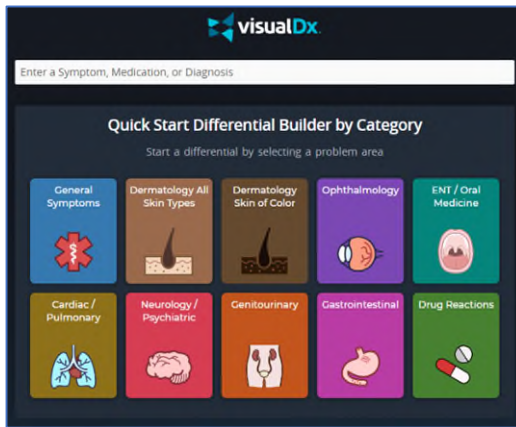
visualDx

Enter a Symptom, Medication, or Diagnosis

Quick Start Differential Builder by Category

Start a differential by selecting a problem area

General Symptoms

Dermatology All Skin Types

Dermatology Skin of Color

Ophthalmology

ENT / Oral Medicine

Cardiac / Pulmonary

Neurology / Psychiatric

Genitourinary

Gastrointestinal

Drug Reactions